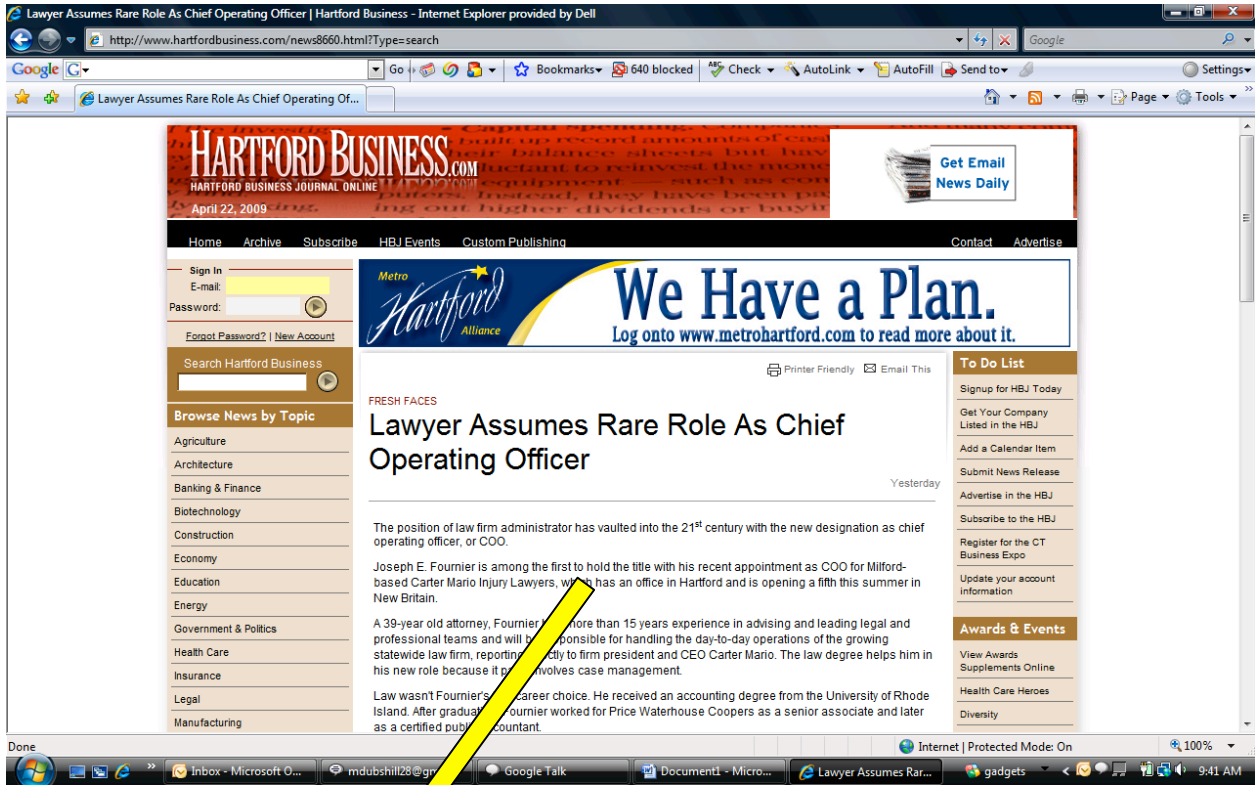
Lawyer Assumes Rare Role As Chief Operating Officer | Hartford Business - Internet Explorer provided by Dell

http://www.hartfordbusiness.com/news8660.html?Type=search

Google

Google G

Go

Bookmarks 640 blocked Check AutoLink AutoFill Send to Settings

Lawyer Assumes Rare Role As Chief Operating Of...

Page Tools

HARTFORD BUSINESS.COM
HARTFORD BUSINESS JOURNAL ONLINE
April 22, 2009

Get Email News Daily

Home Archive Subscribe HBJ Events Custom Publishing Contact Advertise

Sign In
E-mail:
Password:
Forgot Password? | New Account

Search Hartford Business

Browse News by Topic
Agriculture
Architecture
Banking & Finance
Biotechnology
Construction
Economy
Education
Energy
Government & Politics
Health Care
Insurance
Legal
Manufacturing

Metro Hartford Alliance
We Have a Plan.
Log onto www.metrohartford.com to read more about it.

Printer Friendly Email This

FRESH FACES

Lawyer Assumes Rare Role As Chief Operating Officer

Yesterday

The position of law firm administrator has vaulted into the 21$^{st}$ century with the new designation as chief operating officer, or COO.

Joseph E. Fournier is among the first to hold the title with his recent appointment as COO for Milford-based Carter Mario Injury Lawyers, w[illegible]h has an office in Hartford and is opening a fifth this summer in New Britain.

A 39-year old attorney, Fournier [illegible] more than 15 years experience in advising and leading legal and professional teams and will b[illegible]sponsible for handling the day-to-day operations of the growing statewide law firm, reporting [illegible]ctly to firm president and CEO Carter Mario. The law degree helps him in his new role because it p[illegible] involves case management.

Law wasn't Fournier's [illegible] career choice. He received an accounting degree from the University of Rhode Island. After graduat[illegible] Fournier worked for Price Waterhouse Coopers as a senior associate and later as a certified publ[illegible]ccountant.

To Do List
Signup for HBJ Today
Get Your Company Listed in the HBJ
Add a Calendar Item
Submit News Release
Advertise in the HBJ
Subscribe to the HBJ
Register for the CT Business Expo
Update your account information

Awards & Events
View Awards Supplements Online
Health Care Heroes
Diversity

Done
Internet | Protected Mode: On
100%

Inbox - Microsoft O... mdubshill28@gm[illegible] Google Talk Document1 - Micro... Lawyer Assumes Rar... gadgets 9:41 AM